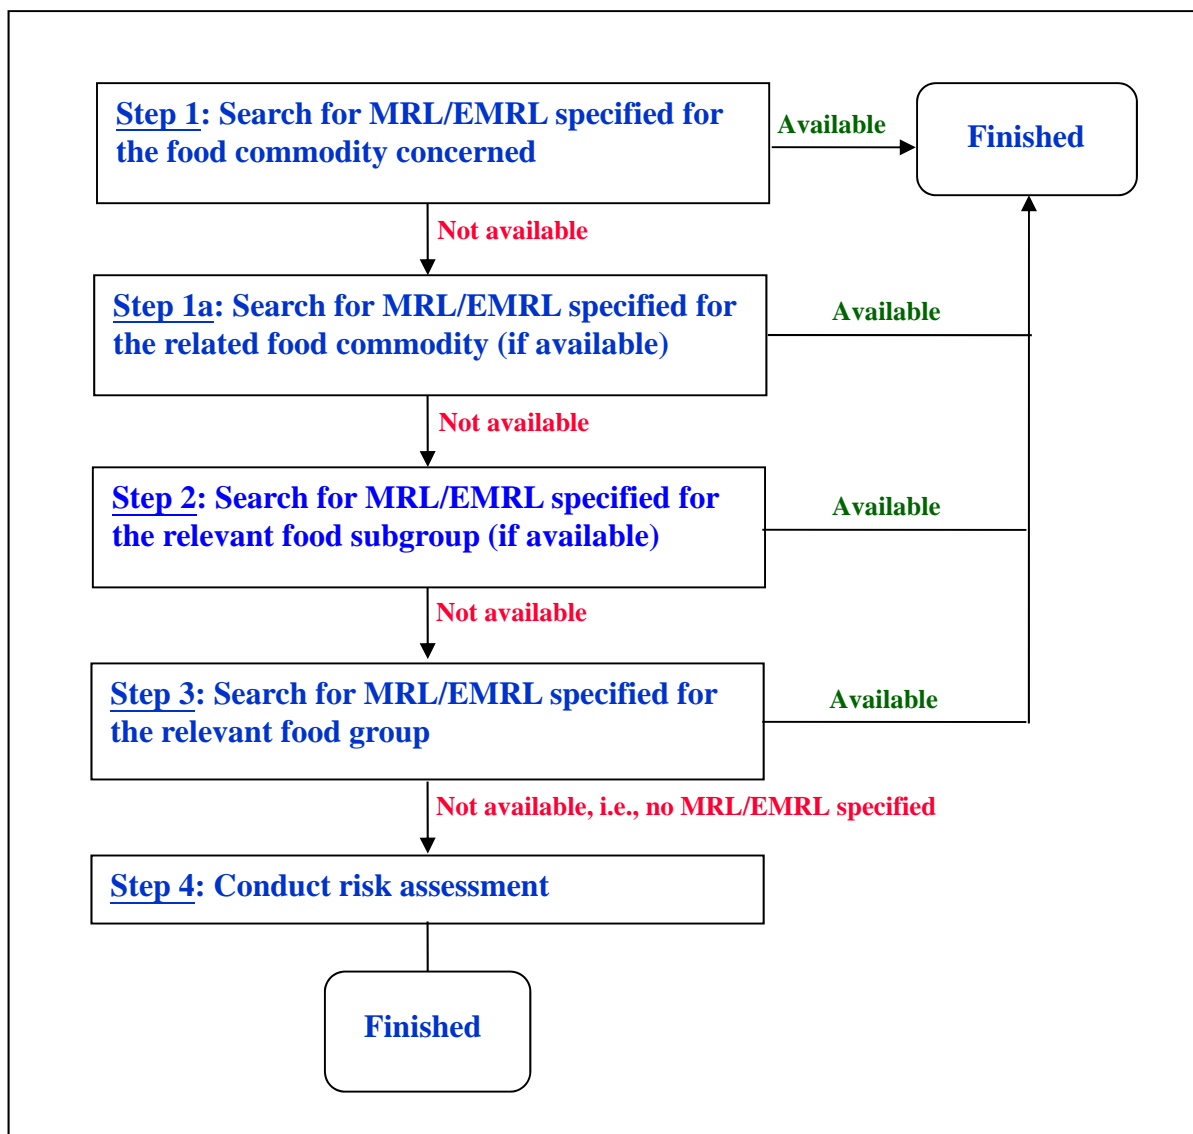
Step 1: Search for MRL/EMRL specified for the food commodity concerned

Available

Finished

Not available

Step 1a: Search for MRL/EMRL specified for the related food commodity (if available)

Available

Not available

Step 2: Search for MRL/EMRL specified for the relevant food subgroup (if available)

Available

Not available

Step 3: Search for MRL/EMRL specified for the relevant food group

Available

Not available, i.e., no MRL/EMRL specified

Step 4: Conduct risk assessment

Finished